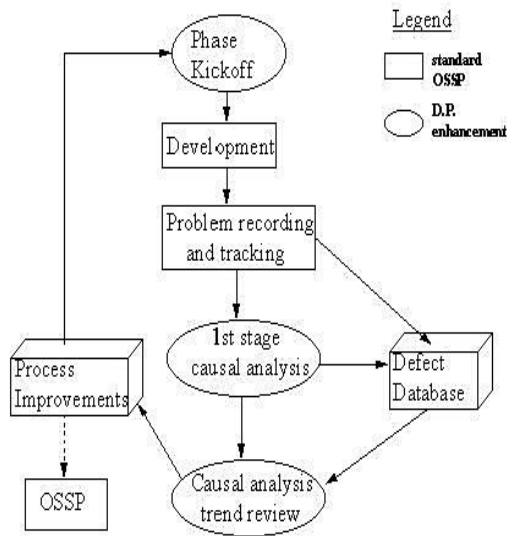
Legend

standard OSSP

D.P. enhancement

Phase Kickoff

Development

Problem recording and tracking

1st stage causal analysis

Defect Database

Process Improvements

OSSP

Causal analysis trend review